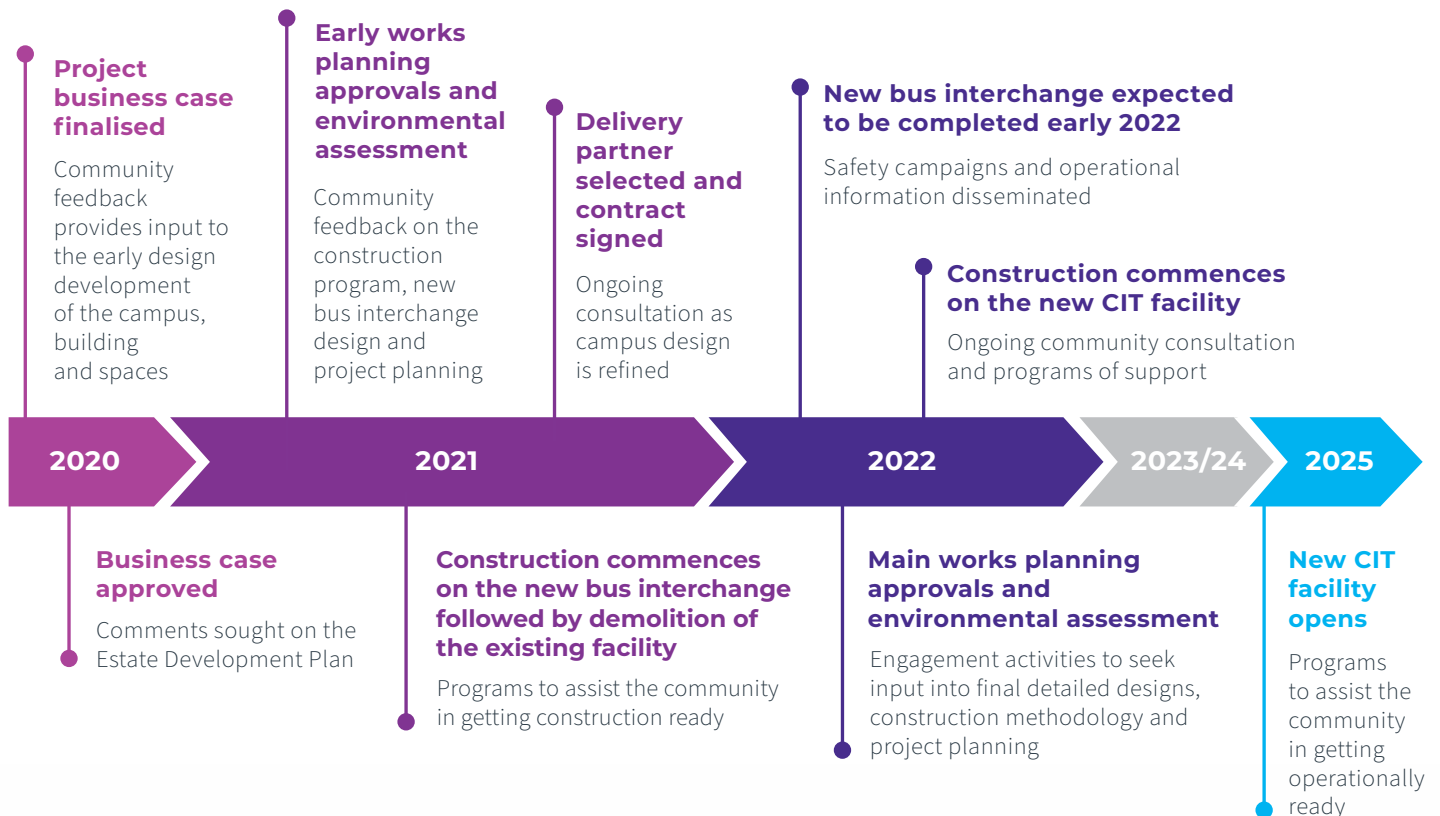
**Project business case finalised**

Community feedback provides input to the early design development of the campus, building and spaces

**Early works planning approvals and environmental assessment**

Community feedback on the construction program, new bus interchange design and project planning

**Delivery partner selected and contract signed**

Ongoing consultation as campus design is refined

**New bus interchange expected to be completed early 2022**

Safety campaigns and operational information disseminated

**Construction commences on the new CIT facility**

Ongoing community consultation and programs of support

2020 | 2021 | 2022 | 2023/24 | 2025

**Business case approved**

Comments sought on the Estate Development Plan

**Construction commences on the new bus interchange followed by demolition of the existing facility**

Programs to assist the community in getting construction ready

**Main works planning approvals and environmental assessment**

Engagement activities to seek input into final detailed designs, construction methodology and project planning

**New CIT facility opens**

Programs to assist the community in getting operationally ready